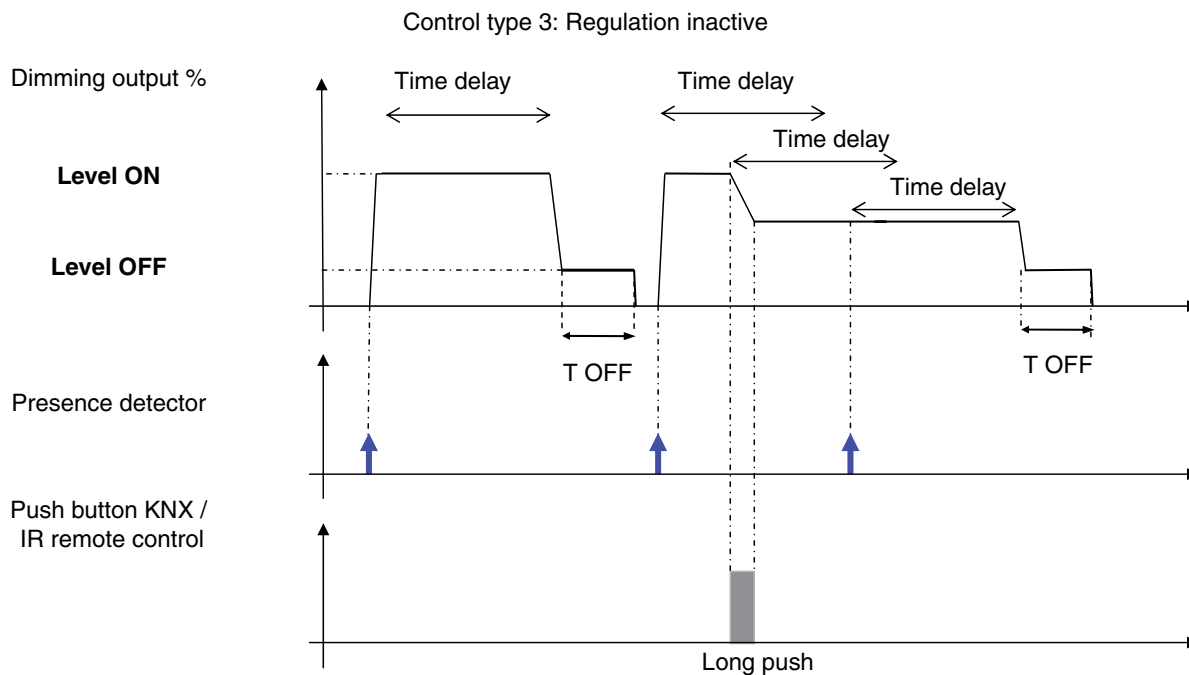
Control type 3: Regulation inactive

Dimming output %

Time delay

Time delay

Time delay

Time delay

Level ON

Level OFF

T OFF

T OFF

Presence detector

Push button KNX / IR remote control

Long push